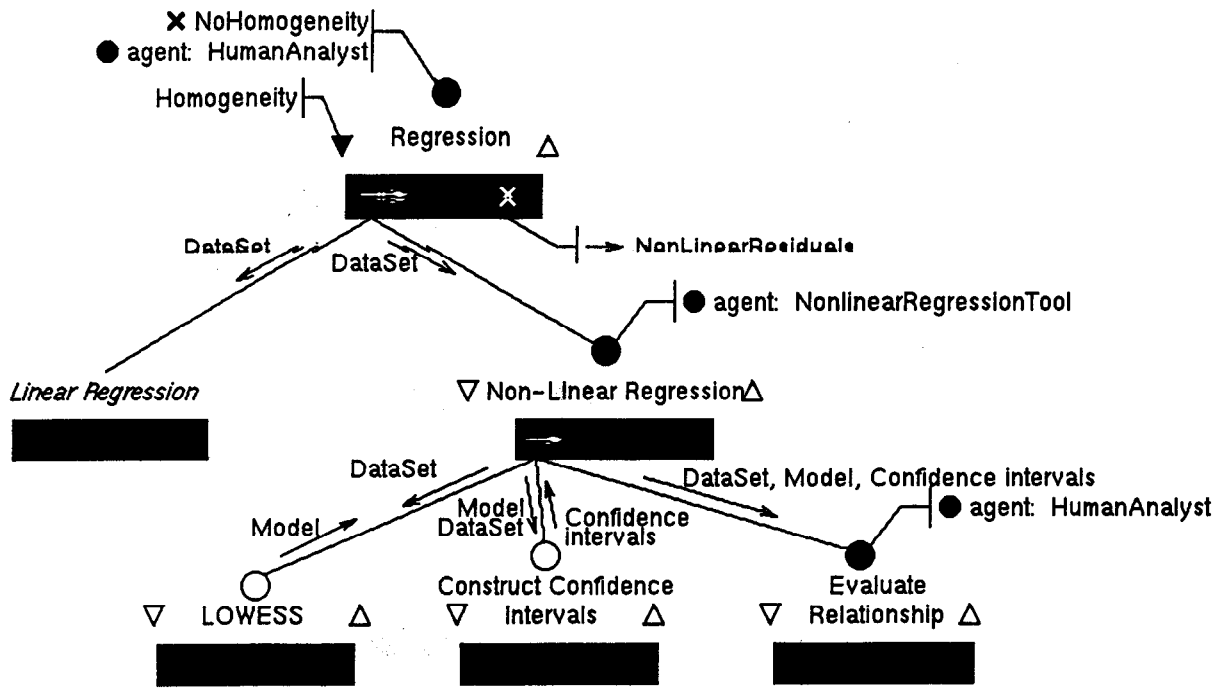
✕ NoHomogeneity
● agent: HumanAnalyst
Homogeneity
Regression △
✕
DataSet
DataSet
NonLinearResiduals
● agent: NonlinearRegressionTool
Linear Regression
▽ Non-Linear Regression△
DataSet
DataSet, Model, Confidence intervals
● agent: HumanAnalyst
Model
Model
DataSet
Confidence intervals
Construct Confidence intervals
Evaluate Relationship
▽ LOWESS △
▽ Intervals △
▽ Relationship △